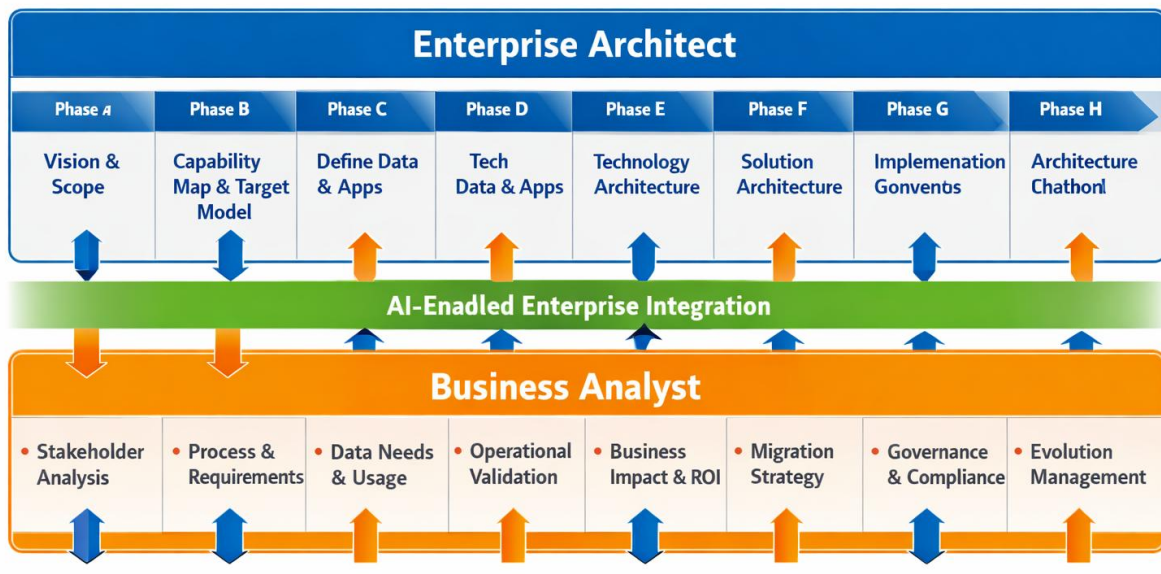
Enterprise Architect

| Phase A | Phase B | Phase C | Phase D | Phase E | Phase F | Phase G | Phase H |
|---|---|---|---|---|---|---|---|
| Vision & Scope | Capability Map & Target Model | Define Data & Apps | Tech Data & Apps | Technology Architecture | Solution Architecture | Implemenation Gonvenᴛs | Architecture Chathonl |

AI-Enadled Enterprise Integration

Business Analyst

| • Stakeholder Analysis | • Process & Requirements | • Data Needs & Usage | • Operational Validation | • Business Impact & ROI | • Migration Strategy | • Governance & Compliance | • Evolution Management |
|---|---|---|---|---|---|---|---|